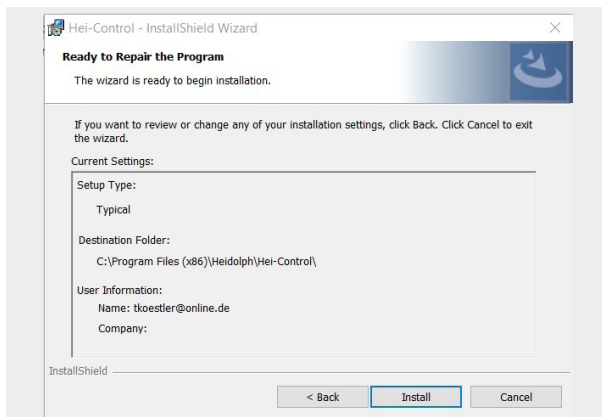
Hei-Control - InstallShield Wizard

×

Ready to Repair the Program

The wizard is ready to begin installation.

If you want to review or change any of your installation settings, click Back. Click Cancel to exit the wizard.

Current Settings:

Setup Type:

Typical

Destination Folder:

C:\Program Files (x86)\Heidolph\Hei-Control\

User Information:

Name: tkoestler@online.de

Company:

InstallShield

< Back

Install

Cancel